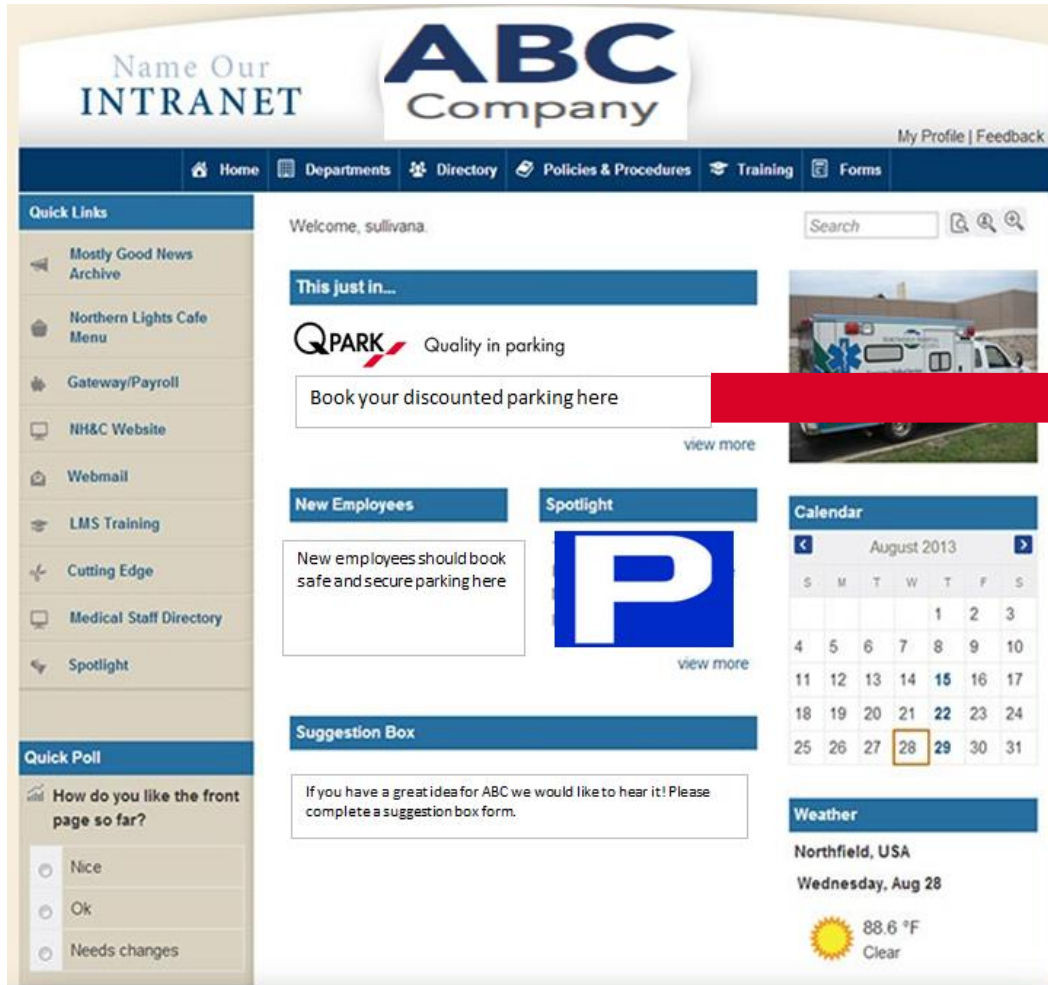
Name Our
INTRANET

ABC
Company

My Profile | Feedback

Home
Departments
Directory
Policies & Procedures
Training
Forms

Quick Links

Mostly Good News Archive

Northern Lights Cafe Menu

Gateway/Payroll

NH&C Website

Webmail

LMS Training

Cutting Edge

Medical Staff Directory

Spotlight

Quick Poll

How do you like the front page so far?

Nice

Ok

Needs changes

Welcome, sullivana.

Search

This just in...

QPARK Quality in parking

Book your discounted parking here

view more

New Employees

New employees should book safe and secure parking here

Spotlight

P

view more

Suggestion Box

If you have a great idea for ABC we would like to hear it! Please complete a suggestion box form.

Calendar

August 2013

| S | M | T | W | T | F | S |
|---|---|---|---|---|---|---|
| | | | | 1 | 2 | 3 |
| 4 | 5 | 6 | 7 | 8 | 9 | 10 |
| 11 | 12 | 13 | 14 | 15 | 16 | 17 |
| 18 | 19 | 20 | 21 | 22 | 23 | 24 |
| 25 | 26 | 27 | 28 | 29 | 30 | 31 |

Weather

Northfield, USA

Wednesday, Aug 28

88.6 °F
Clear